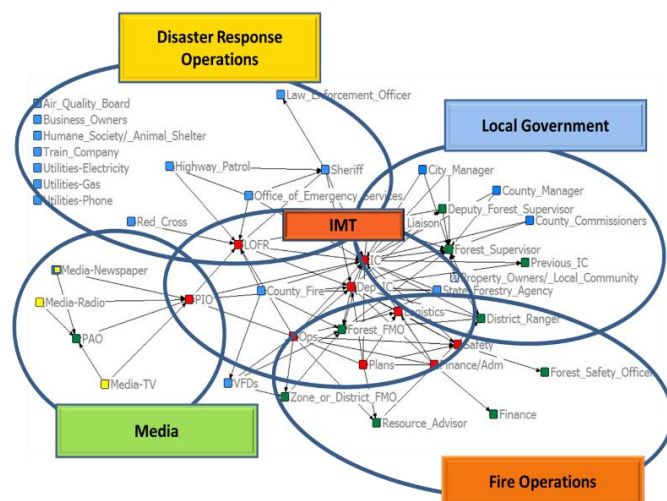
Disaster Response Operations

Local Government

IMT

Media

Fire Operations

Air_Quality_Board
Business_Owners
Humane_Society/_Animal_Shelter
Train_Company
Utilities-Electricity
Utilities-Gas
Utilities-Phone
Law_Enforcement_Officer
Highway_Patrol
Sheriff
Office_of_Emergency_Services
Red_Cross
LOFR
City_Manager
County_Manager
Deputy_Forest_Supervisor
County_Commissioners
Liaison
Forest_Supervisor
Previous_IC
Property_Owners/_Local_Community
IC
Dep_IC
State_Forestry_Agency
County_Fire
Media-Newspaper
Media-Radio
PIO
PAO
Media-TV
Logistics
District_Ranger
Forest_FMO
Ops
Safety
Plans
Finance/Adm
Forest_Safety_Officer
VFDs
Zone_or_District_FMO
Finance
Resource_Advisor